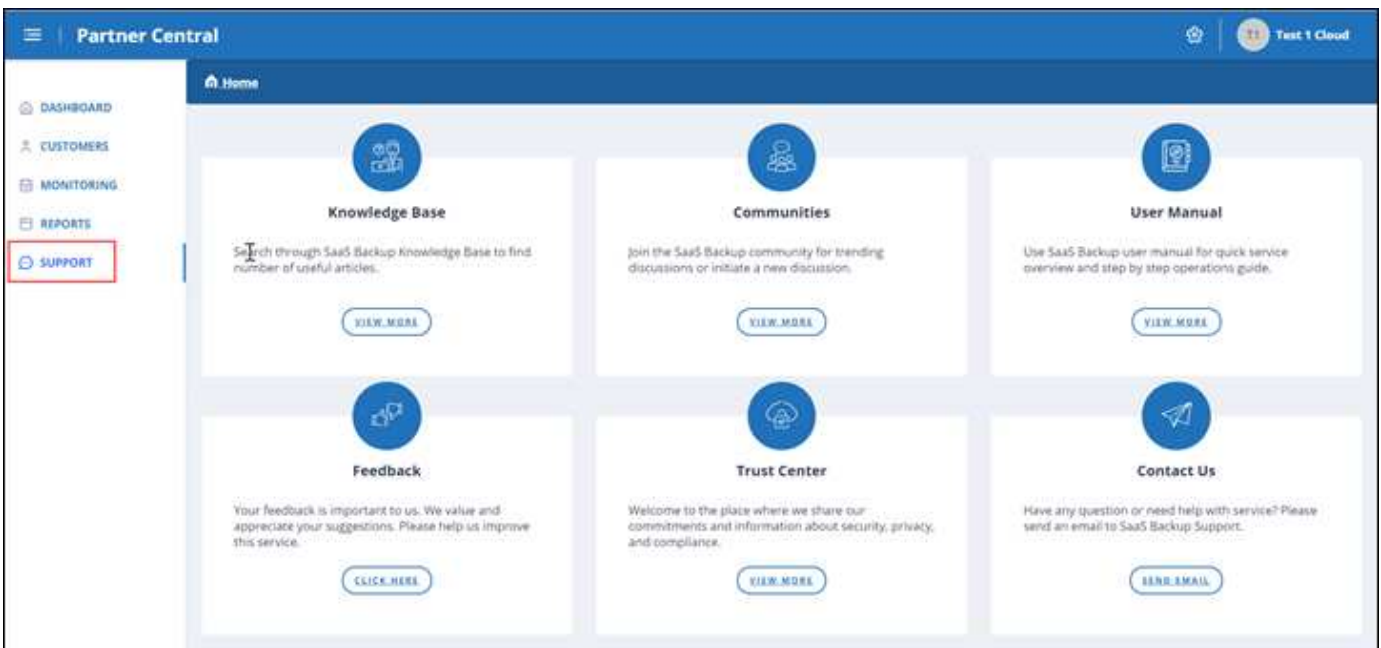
Partner Central

T1 Test 1 Cloud

DASHBOARD
CUSTOMERS
MONITORING
REPORTS
SUPPORT

Home

Knowledge Base

Search through SaaS Backup Knowledge Base to find number of useful articles.

VIEW MORE

Communities

Join the SaaS Backup community for trending discussions or initiate a new discussion.

VIEW MORE

User Manual

Use SaaS Backup user manual for quick service overview and step by step operations guide.

VIEW MORE

Feedback

Your feedback is important to us. We value and appreciate your suggestions. Please help us improve this service.

CLICK HERE

Trust Center

Welcome to the place where we share our commitments and information about security, privacy, and compliance.

VIEW MORE

Contact Us

Have any question or need help with service? Please send an email to SaaS Backup Support.

SEND EMAIL